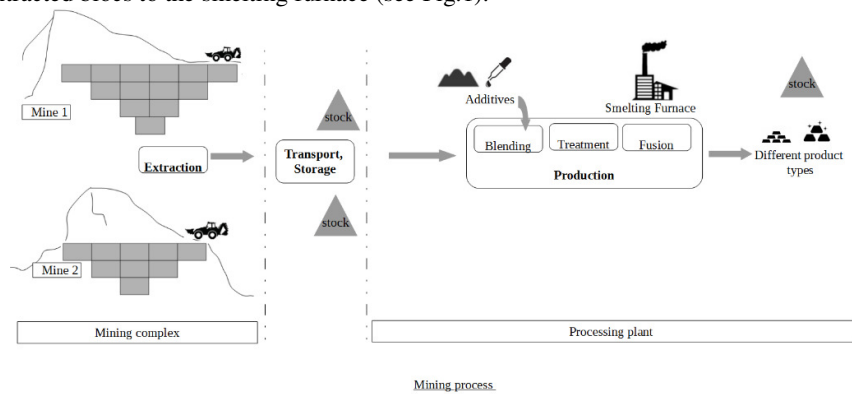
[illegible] to the smelting furnace (see Fig.1).

Mine 1

Extraction

Mine 2

stock

Transport, Storage

stock

Additives

Smelting Furnace

Blending

Treatment

Fusion

Production

stock

Different product types

Mining complex

Processing plant

Mining process